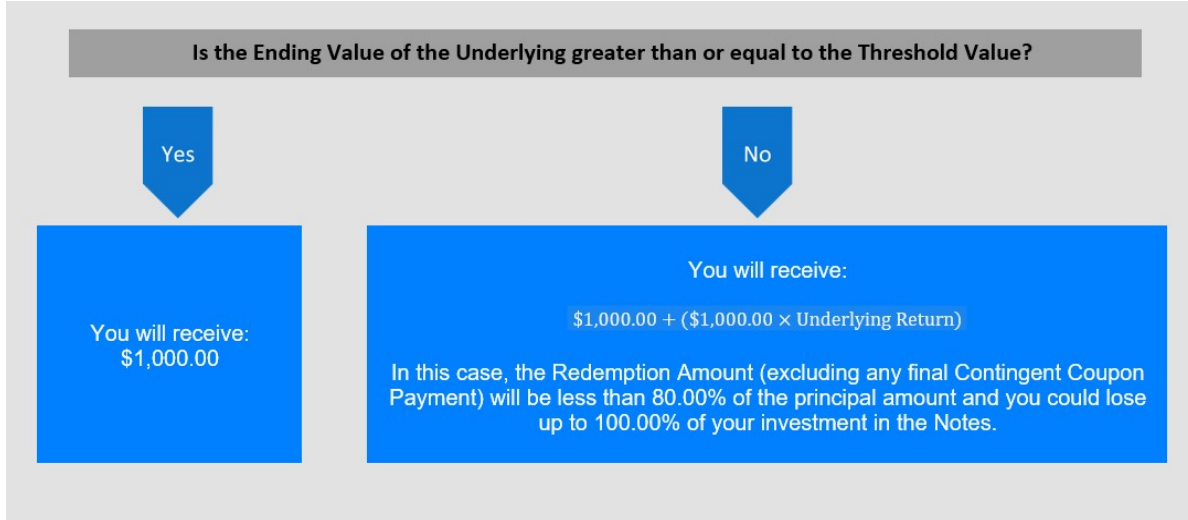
Is the Ending Value of the Underlying greater than or equal to the Threshold Value?

Yes

No

You will receive:
$1,000.00

You will receive:

$\$1{,}000.00 + (\$1{,}000.00 \times \text{Underlying Return})$

In this case, the Redemption Amount (excluding any final Contingent Coupon Payment) will be less than 80.00% of the principal amount and you could lose up to 100.00% of your investment in the Notes.